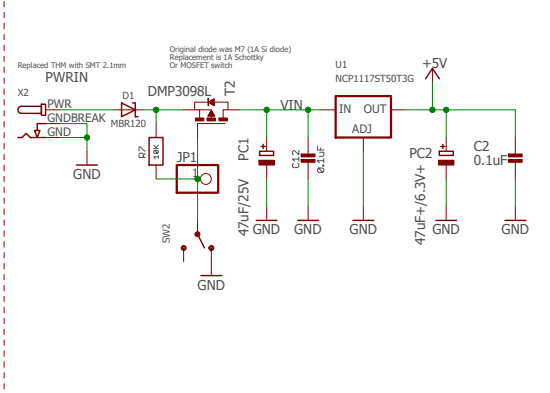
Replaced THM with SMT 2.1mm
PWRIN
X2
PWR
GNDBREAK
GND
GND
D1
MBR120
Original diode was M7 (1A Si diode)
Replacement is 1A Schottky
Or MOSFET switch
DMP3098L
T2
R7
10K
JP1
1
SW2
GND
VIN
PC1
47uF/25V
GND
C12
0.1uF
GND
U1
NCP1117ST50T3G
IN
OUT
ADJ
GND
+5V
PC2
47uF+/6.3V+
GND
C2
0.1uF
GND